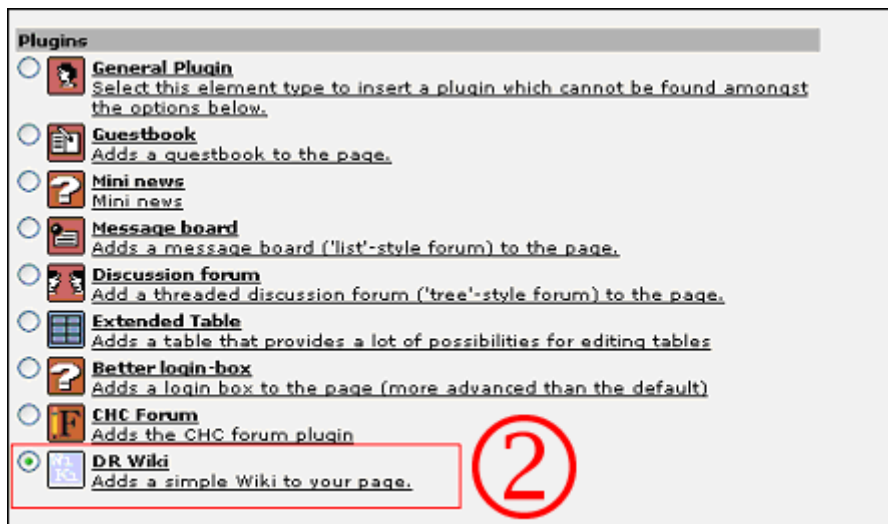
Plugins

General Plugin
Select this element type to insert a plugin which cannot be found amongst the options below.

Guestbook
Adds a questbook to the page.

Mini news
Mini news

Message board
Adds a message board ('list'-style forum) to the page.

Discussion forum
Add a threaded discussion forum ('tree'-style forum) to the page.

Extended Table
Adds a table that provides a lot of possibilities for editing tables

Better login-box
Adds a login box to the page (more advanced than the default)

CHC Forum
Adds the CHC forum plugin

DR Wiki
Adds a simple Wiki to your page.

②